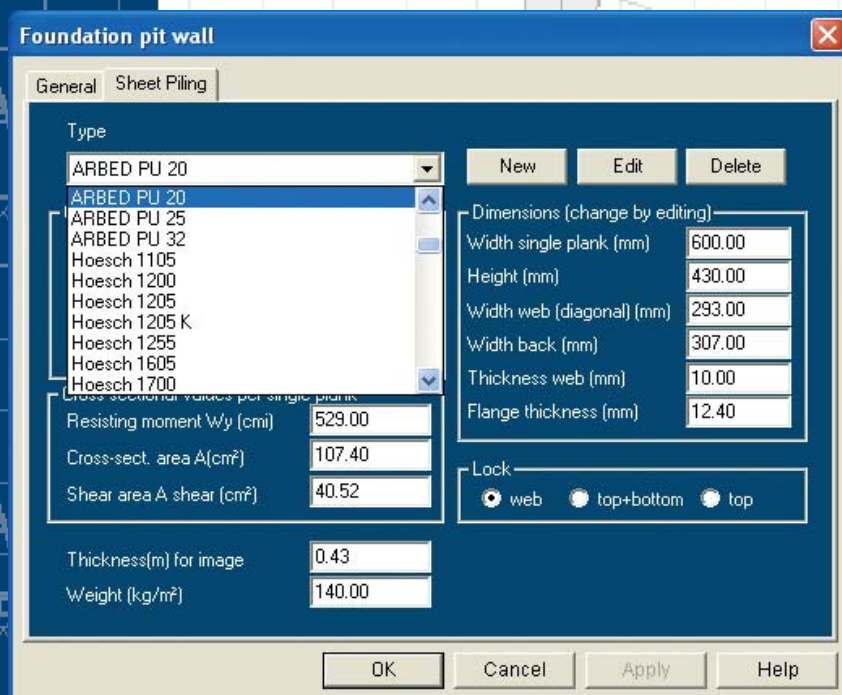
Foundation pit wall

General Sheet Piling

Type

ARBED PU 20

ARBED PU 20
ARBED PU 25
ARBED PU 32
Hoesch 1105
Hoesch 1200
Hoesch 1205
Hoesch 1205 K
Hoesch 1255
Hoesch 1605
Hoesch 1700

New Edit Delete

Dimensions (change by editing)

| Width single plank (mm) | 600.00 |
|---|---|
| Height (mm) | 430.00 |
| Width web (diagonal) (mm) | 293.00 |
| Width back (mm) | 307.00 |
| Thickness web (mm) | 10.00 |
| Flange thickness (mm) | 12.40 |

Cross sectional values per single plank

| Resisting moment Wy (cmi) | 529.00 |
|---|---|
| Cross-sect. area A(cm²) | 107.40 |
| Shear area A shear (cm²) | 40.52 |

Lock
web top+bottom top

| Thickness(m) for image | 0.43 |
|---|---|
| Weight (kg/m²) | 140.00 |

OK Cancel Apply Help